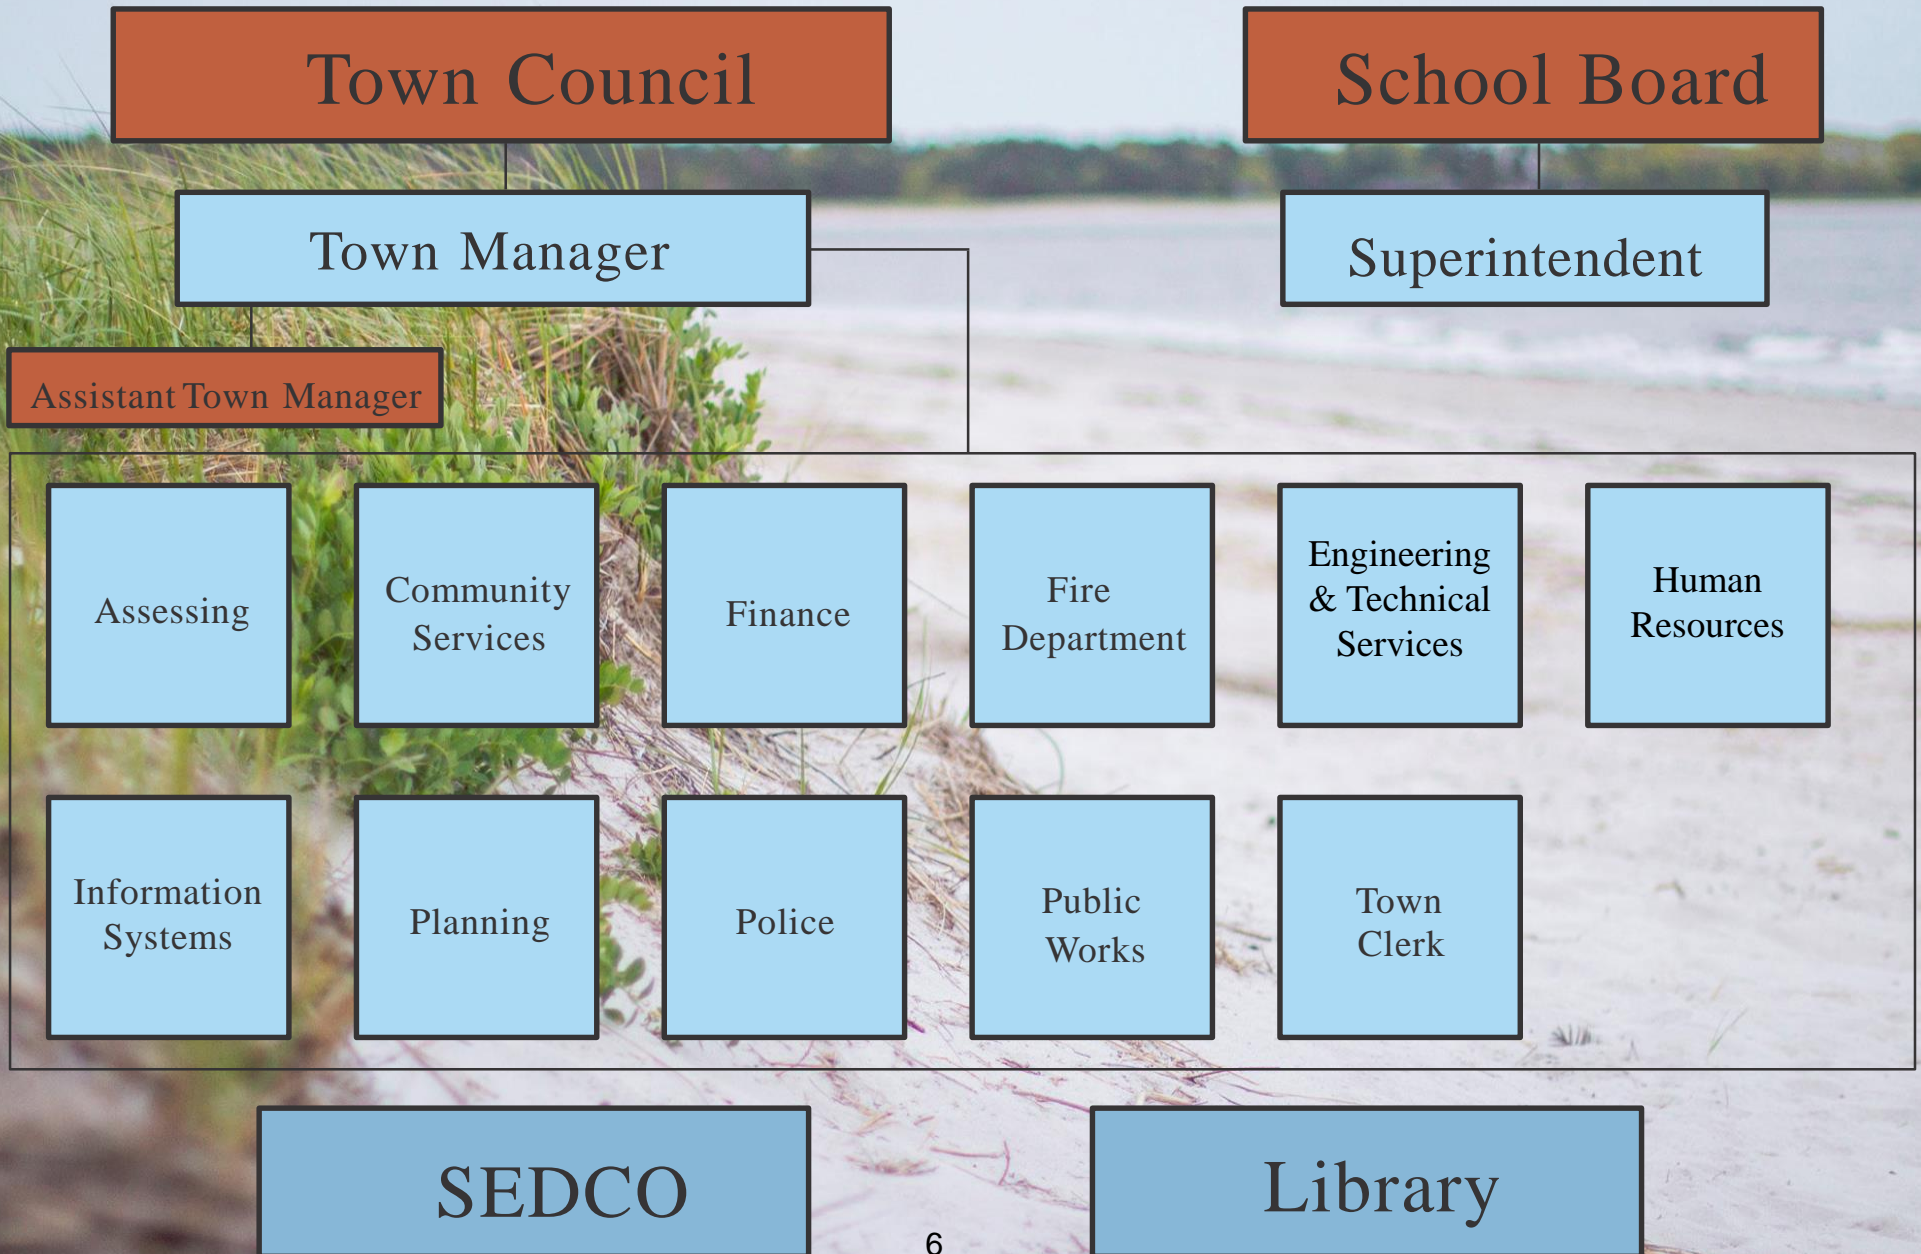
Town Council

School Board

Town Manager

Superintendent

Assistant Town Manager

Assessing

Community Services

Finance

Fire Department

Engineering & Technical Services

Human Resources

Information Systems

Planning

Police

Public Works

Town Clerk

SEDCO

Library

6